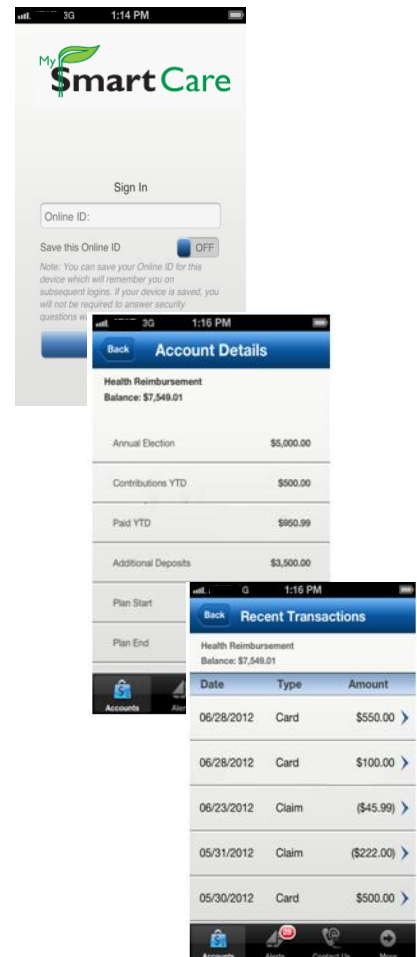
3G 1:14 PM

My $martCare

Sign In

Online ID:

Save this Online ID OFF

Note: You can save your Online ID for this device which will remember you on subsequent logins. If your device is saved, you will not be required to answer security questions w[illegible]

3G 1:16 PM

Back Account Details

Health Reimbursement
Balance: $7,549.01

| | |
|---|---|
| Annual Election | $5,000.00 |
| Contributions YTD | $500.00 |
| Paid YTD | $950.99 |
| Additional Deposits | $3,500.00 |
| Plan Start | |
| Plan End | |

Accounts Ale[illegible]

G 1:16 PM

Back Recent Transactions

Health Reimbursement
Balance: $7,549.01

| Date | Type | Amount |
|---|---|---|
| 06/28/2012 | Card | $550.00 |
| 06/28/2012 | Card | $100.00 |
| 06/23/2012 | Claim | ($45.99) |
| 05/31/2012 | Claim | ($222.00) |
| 05/30/2012 | Card | $500.00 |

Accounts Alerts Contact Us More